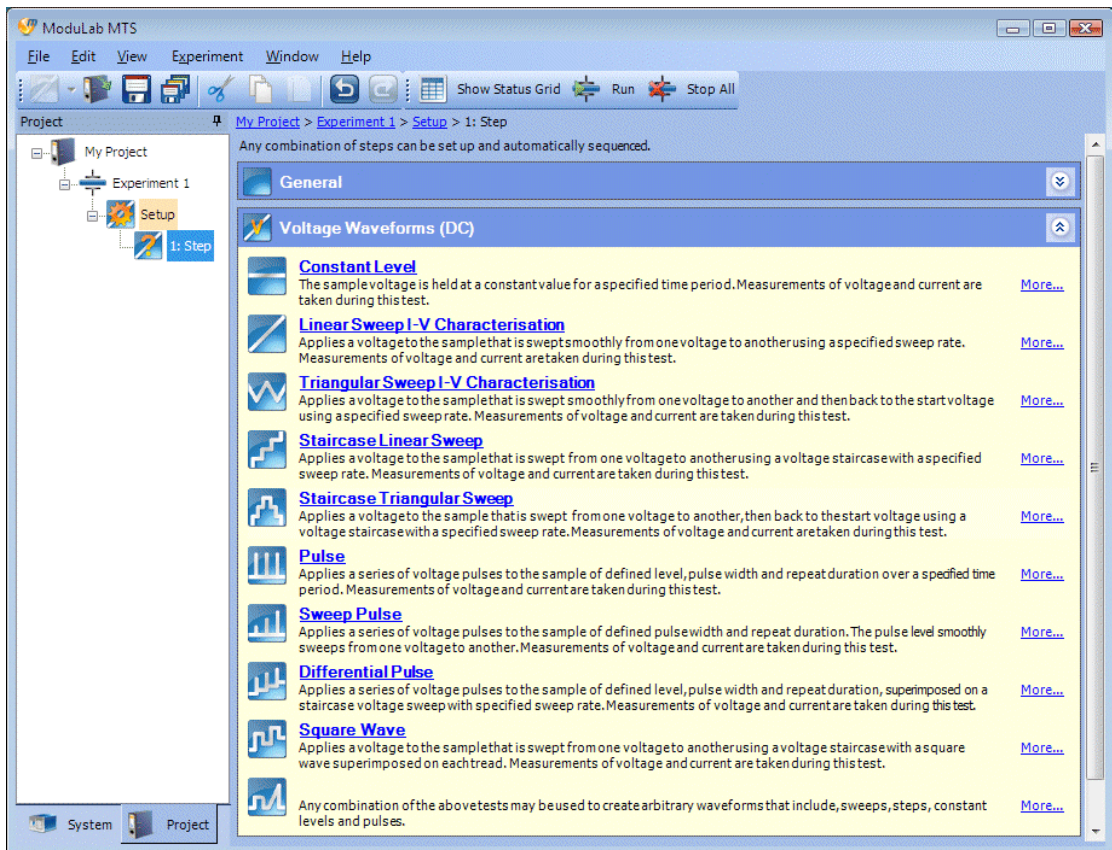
ModuLab MTS

File Edit View Experiment Window Help

Show Status Grid Run Stop All

Project

My Project

Experiment 1

Setup

1: Step

System Project

My Project > Experiment 1 > Setup > 1: Step

Any combination of steps can be set up and automatically sequenced.

General

Voltage Waveforms (DC)

Constant Level
The sample voltage is held at a constant value for a specified time period. Measurements of voltage and current are taken during this test.
More...

Linear Sweep I-V Characterisation
Applies a voltage to the sample that is swept smoothly from one voltage to another using a specified sweep rate. Measurements of voltage and current are taken during this test.
More...

Triangular Sweep I-V Characterisation
Applies a voltage to the sample that is swept smoothly from one voltage to another and then back to the start voltage using a specified sweep rate. Measurements of voltage and current are taken during this test.
More...

Staircase Linear Sweep
Applies a voltage to the sample that is swept from one voltage to another using a voltage staircase with a specified sweep rate. Measurements of voltage and current are taken during this test.
More...

Staircase Triangular Sweep
Applies a voltage to the sample that is swept from one voltage to another, then back to the start voltage using a voltage staircase with a specified sweep rate. Measurements of voltage and current are taken during this test.
More...

Pulse
Applies a series of voltage pulses to the sample of defined level, pulse width and repeat duration over a specified time period. Measurements of voltage and current are taken during this test.
More...

Sweep Pulse
Applies a series of voltage pulses to the sample of defined pulse width and repeat duration. The pulse level smoothly sweeps from one voltage to another. Measurements of voltage and current are taken during this test.
More...

Differential Pulse
Applies a series of voltage pulses to the sample of defined level, pulse width and repeat duration, superimposed on a staircase voltage sweep with specified sweep rate. Measurements of voltage and current are taken during this test.
More...

Square Wave
Applies a voltage to the sample that is swept from one voltage to another using a voltage staircase with a square wave superimposed on each tread. Measurements of voltage and current are taken during this test.
More...

Any combination of the above tests may be used to create arbitrary waveforms that include, sweeps, steps, constant levels and pulses.
More...